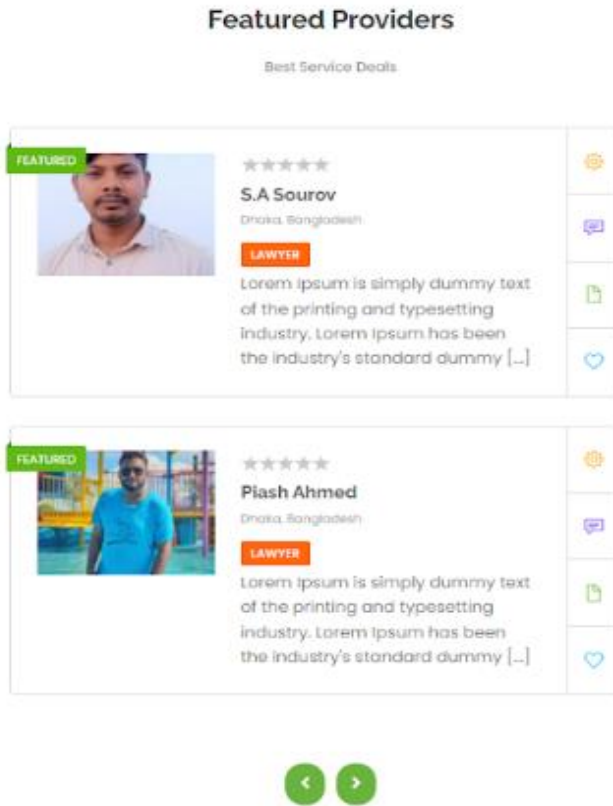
Featured Providers

Best Service Deals

FEATURED

★★★★★

S.A Sourov

Dhaka, Bangladesh

LAWYER

Lorem Ipsum is simply dummy text of the printing and typesetting industry. Lorem Ipsum has been the industry's standard dummy [...]

FEATURED

★★★★★

Piash Ahmed

Dhaka, Bangladesh

LAWYER

Lorem Ipsum is simply dummy text of the printing and typesetting industry. Lorem Ipsum has been the industry's standard dummy [...]